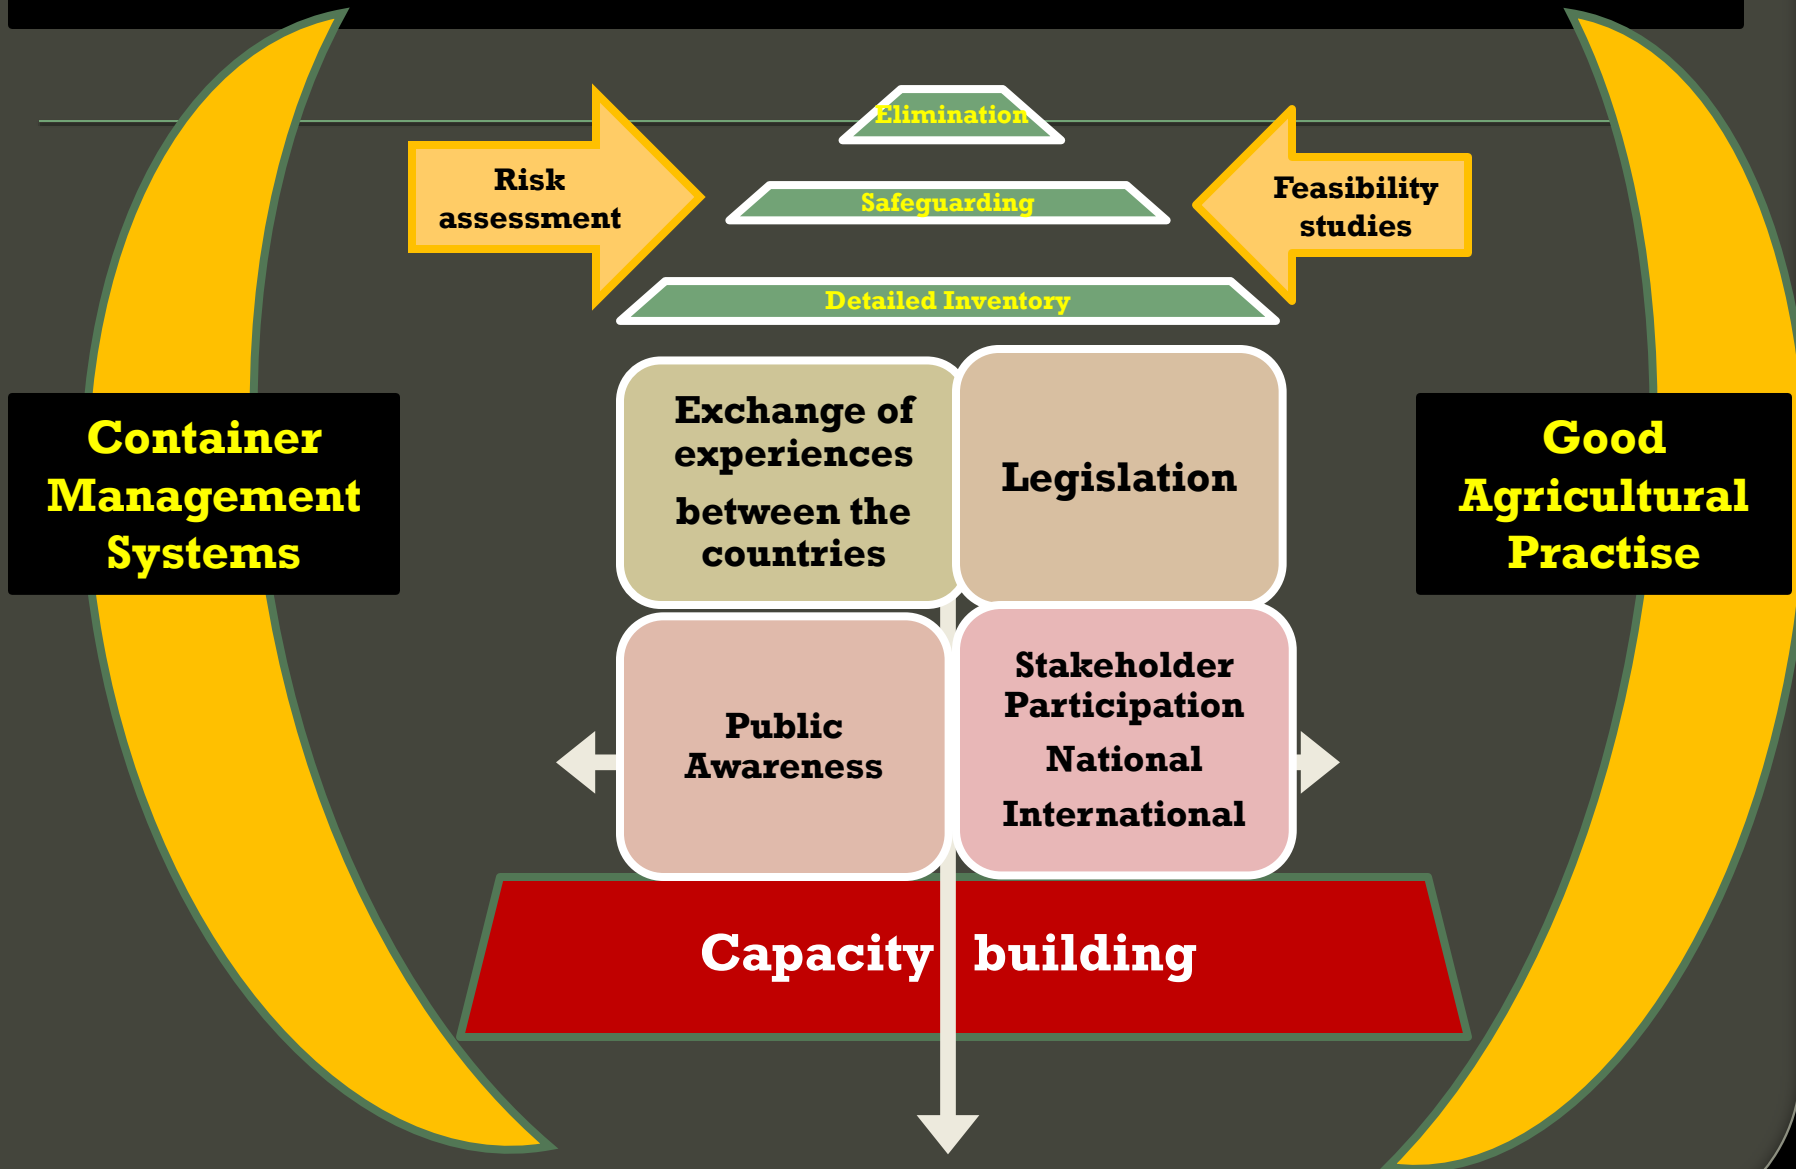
Elimination

Risk assessment

Safeguarding

Feasibility studies

Detailed Inventory

Container Management Systems

Exchange of experiences between the countries

Legislation

Good Agricultural Practise

Public Awareness

Stakeholder Participation
National
International

Capacity building